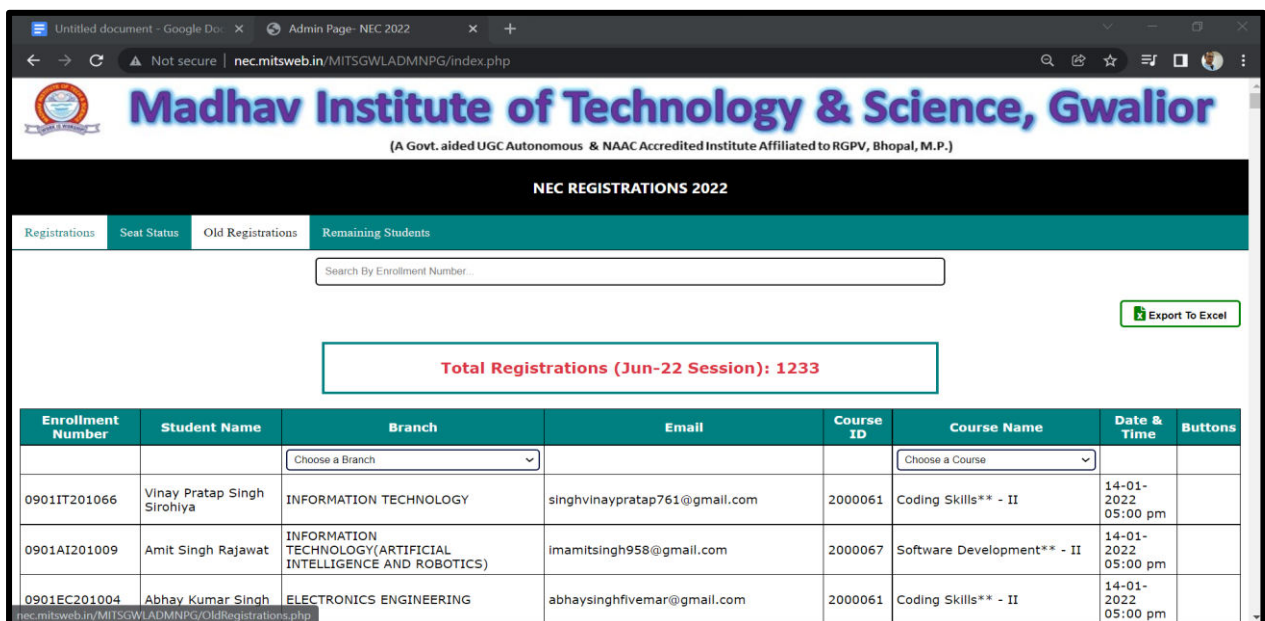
Untitled document - Google Doc ×   Admin Page- NEC 2022 ×   +

Not secure | nec.mitsweb.in/MITSGWLADMNPG/index.php

Madhav Institute of Technology & Science, Gwalior

(A Govt. aided UGC Autonomous & NAAC Accredited Institute Affiliated to RGPV, Bhopal, M.P.)

NEC REGISTRATIONS 2022

Registrations | Seat Status | Old Registrations | Remaining Students

Search By Enrollment Number...

Export To Excel

Total Registrations (Jun-22 Session): 1233

| Enrollment Number | Student Name | Branch | Email | Course ID | Course Name | Date & Time | Buttons |
|---|---|---|---|---|---|---|---|
| | | Choose a Branch | | | Choose a Course | | |
| 0901IT201066 | Vinay Pratap Singh Sirohiya | INFORMATION TECHNOLOGY | singhvinaypratap761@gmail.com | 2000061 | Coding Skills** - II | 14-01-2022 05:00 pm | |
| 0901AI201009 | Amit Singh Rajawat | INFORMATION TECHNOLOGY(ARTIFICIAL INTELLIGENCE AND ROBOTICS) | imamitsingh958@gmail.com | 2000067 | Software Development** - II | 14-01-2022 05:00 pm | |
| 0901EC201004 | Abhay Kumar Singh | ELECTRONICS ENGINEERING | abhaysinghfivemar@gmail.com | 2000061 | Coding Skills** - II | 14-01-2022 05:00 pm | |

nec.mitsweb.in/MITSGWLADMNPG/OldRegistrations.php